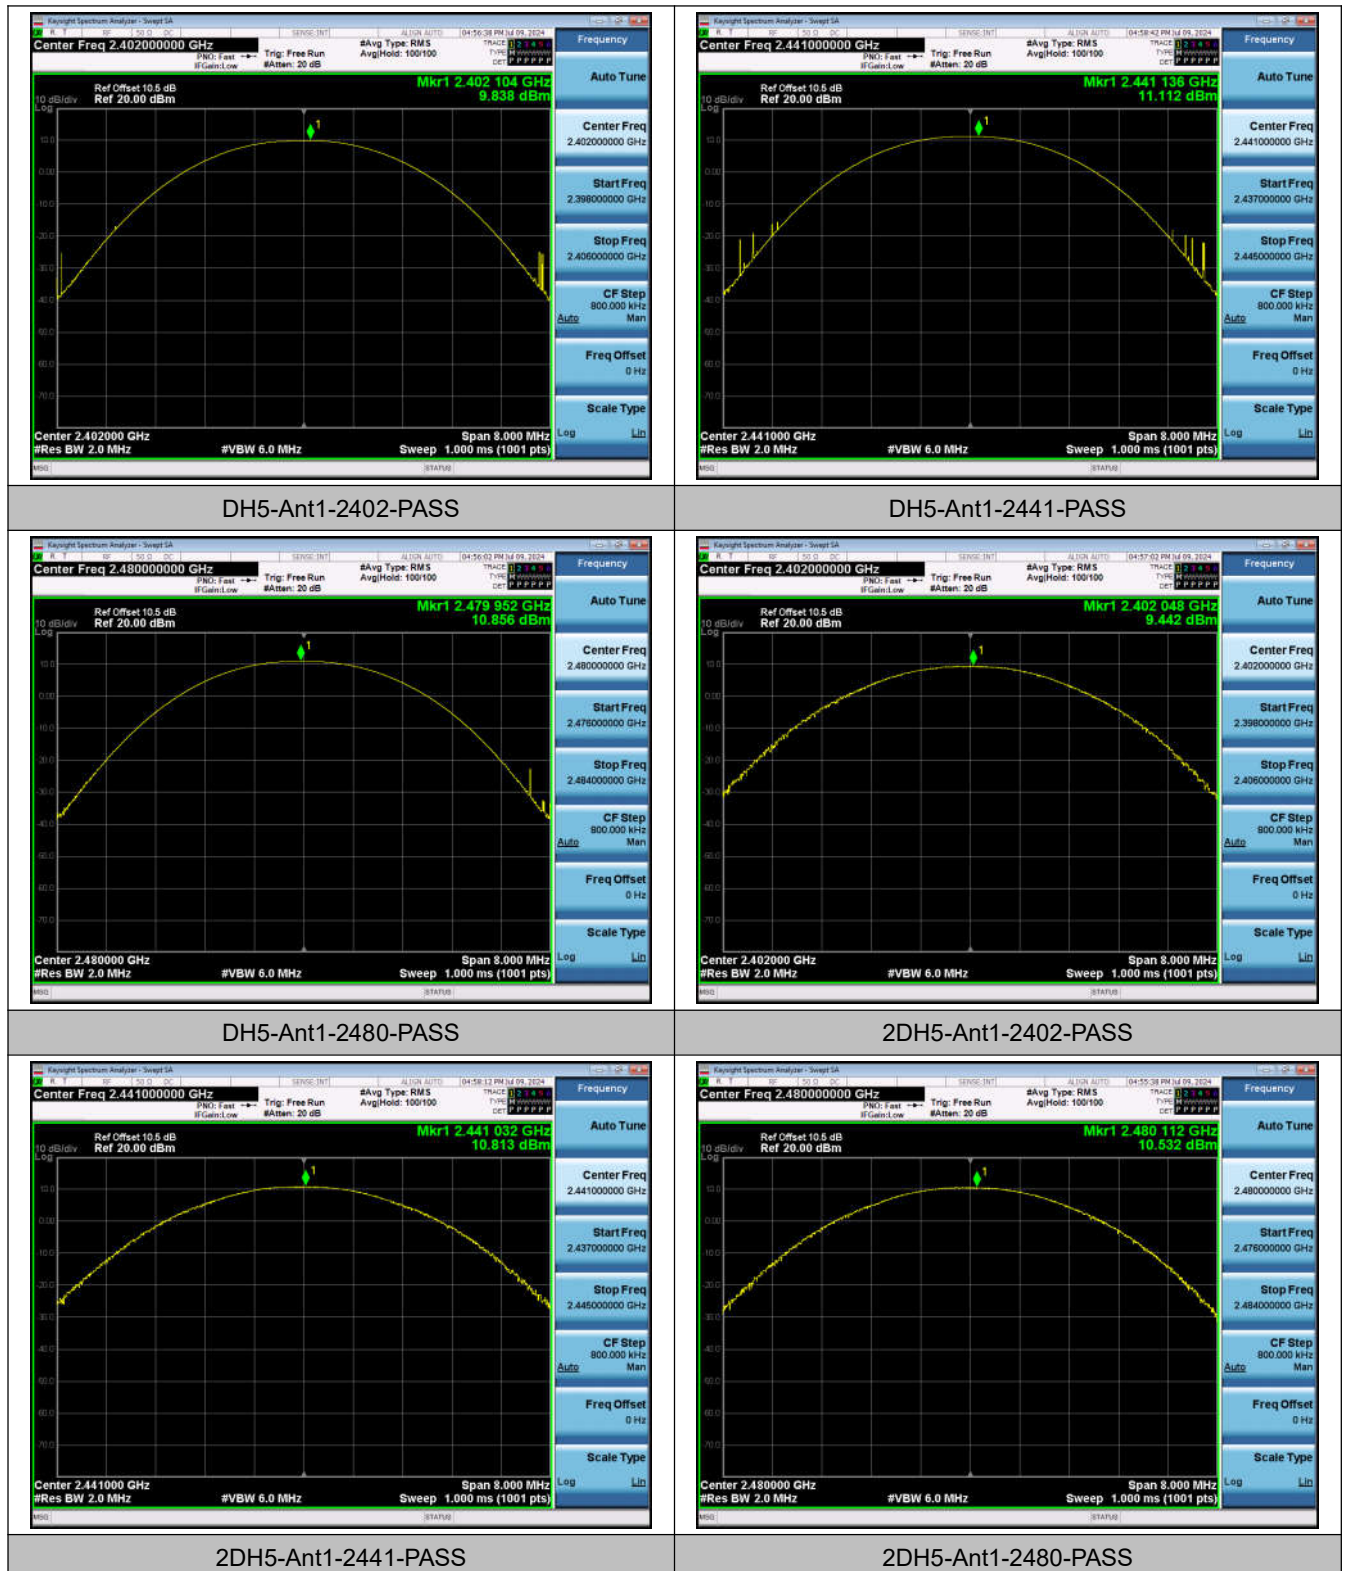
Keysight Spectrum Analyzer - Swept SA
Center Freq 2.402000000 GHz
PNO: Fast
IFGain:Low
Trig: Free Run
#Atten: 20 dB
#Avg Type: RMS
Avg|Hold: 100/100
04:56:38 PM Jul 09, 2024
Frequency
Ref Offset 10.5 dB
10 dB/div Ref 20.00 dBm
Log
Mkr1 2.402 104 GHz
9.838 dBm
Auto Tune
Center Freq 2.402000000 GHz
Start Freq 2.398000000 GHz
Stop Freq 2.406000000 GHz
CF Step 800.000 kHz
Auto Man
Freq Offset 0 Hz
Scale Type
Log Lin
Center 2.402000 GHz
#Res BW 2.0 MHz
#VBW 6.0 MHz
Span 8.000 MHz
Sweep 1.000 ms (1001 pts)
MSG
STATUS

Keysight Spectrum Analyzer - Swept SA
Center Freq 2.441000000 GHz
PNO: Fast
IFGain:Low
Trig: Free Run
#Atten: 20 dB
#Avg Type: RMS
Avg|Hold: 100/100
04:58:42 PM Jul 09, 2024
Frequency
Ref Offset 10.5 dB
10 dB/div Ref 20.00 dBm
Log
Mkr1 2.441 136 GHz
11.112 dBm
Auto Tune
Center Freq 2.441000000 GHz
Start Freq 2.437000000 GHz
Stop Freq 2.445000000 GHz
CF Step 800.000 kHz
Auto Man
Freq Offset 0 Hz
Scale Type
Log Lin
Center 2.441000 GHz
#Res BW 2.0 MHz
#VBW 6.0 MHz
Span 8.000 MHz
Sweep 1.000 ms (1001 pts)
MSG
STATUS

DH5-Ant1-2402-PASS

DH5-Ant1-2441-PASS

Keysight Spectrum Analyzer - Swept SA
Center Freq 2.480000000 GHz
PNO: Fast
IFGain:Low
Trig: Free Run
#Atten: 20 dB
#Avg Type: RMS
Avg|Hold: 100/100
04:56:02 PM Jul 09, 2024
Frequency
Ref Offset 10.5 dB
10 dB/div Ref 20.00 dBm
Log
Mkr1 2.479 952 GHz
10.856 dBm
Auto Tune
Center Freq 2.480000000 GHz
Start Freq 2.476000000 GHz
Stop Freq 2.484000000 GHz
CF Step 800.000 kHz
Auto Man
Freq Offset 0 Hz
Scale Type
Log Lin
Center 2.480000 GHz
#Res BW 2.0 MHz
#VBW 6.0 MHz
Span 8.000 MHz
Sweep 1.000 ms (1001 pts)
MSG
STATUS

Keysight Spectrum Analyzer - Swept SA
Center Freq 2.402000000 GHz
PNO: Fast
IFGain:Low
Trig: Free Run
#Atten: 20 dB
#Avg Type: RMS
Avg|Hold: 100/100
04:57:02 PM Jul 09, 2024
Frequency
Ref Offset 10.5 dB
10 dB/div Ref 20.00 dBm
Log
Mkr1 2.402 048 GHz
9.442 dBm
Auto Tune
Center Freq 2.402000000 GHz
Start Freq 2.398000000 GHz
Stop Freq 2.406000000 GHz
CF Step 800.000 kHz
Auto Man
Freq Offset 0 Hz
Scale Type
Log Lin
Center 2.402000 GHz
#Res BW 2.0 MHz
#VBW 6.0 MHz
Span 8.000 MHz
Sweep 1.000 ms (1001 pts)
MSG
STATUS

DH5-Ant1-2480-PASS

2DH5-Ant1-2402-PASS

Keysight Spectrum Analyzer - Swept SA
Center Freq 2.441000000 GHz
PNO: Fast
IFGain:Low
Trig: Free Run
#Atten: 20 dB
#Avg Type: RMS
Avg|Hold: 100/100
04:58:12 PM Jul 09, 2024
Frequency
Ref Offset 10.5 dB
10 dB/div Ref 20.00 dBm
Log
Mkr1 2.441 032 GHz
10.813 dBm
Auto Tune
Center Freq 2.441000000 GHz
Start Freq 2.437000000 GHz
Stop Freq 2.445000000 GHz
CF Step 800.000 kHz
Auto Man
Freq Offset 0 Hz
Scale Type
Log Lin
Center 2.441000 GHz
#Res BW 2.0 MHz
#VBW 6.0 MHz
Span 8.000 MHz
Sweep 1.000 ms (1001 pts)
MSG
STATUS

Keysight Spectrum Analyzer - Swept SA
Center Freq 2.480000000 GHz
PNO: Fast
IFGain:Low
Trig: Free Run
#Atten: 20 dB
#Avg Type: RMS
Avg|Hold: 100/100
04:55:38 PM Jul 09, 2024
Frequency
Ref Offset 10.5 dB
10 dB/div Ref 20.00 dBm
Log
Mkr1 2.480 112 GHz
10.532 dBm
Auto Tune
Center Freq 2.480000000 GHz
Start Freq 2.476000000 GHz
Stop Freq 2.484000000 GHz
CF Step 800.000 kHz
Auto Man
Freq Offset 0 Hz
Scale Type
Log Lin
Center 2.480000 GHz
#Res BW 2.0 MHz
#VBW 6.0 MHz
Span 8.000 MHz
Sweep 1.000 ms (1001 pts)
MSG
STATUS

2DH5-Ant1-2441-PASS

2DH5-Ant1-2480-PASS